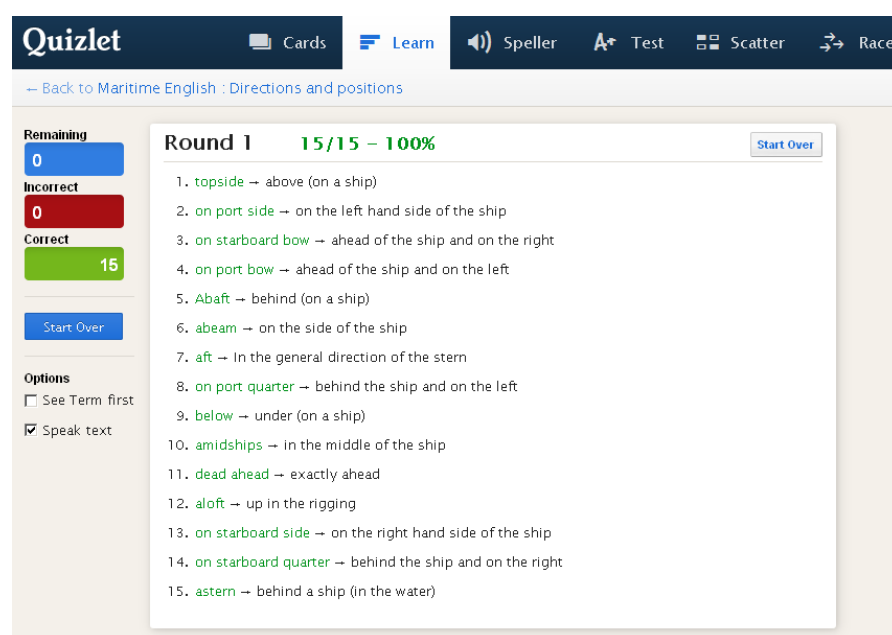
Quizlet Cards Learn Speller Test Scatter Race

← Back to Maritime English : Directions and positions

Remaining
0
Incorrect
0
Correct
15

Start Over

Options
See Term first
Speak text

Round 1 15/15 – 100%

Start Over

1. topside → above (on a ship)
2. on port side → on the left hand side of the ship
3. on starboard bow → ahead of the ship and on the right
4. on port bow → ahead of the ship and on the left
5. Abaft → behind (on a ship)
6. abeam → on the side of the ship
7. aft → In the general direction of the stern
8. on port quarter → behind the ship and on the left
9. below → under (on a ship)
10. amidships → in the middle of the ship
11. dead ahead → exactly ahead
12. aloft → up in the rigging
13. on starboard side → on the right hand side of the ship
14. on starboard quarter → behind the ship and on the right
15. astern → behind a ship (in the water)